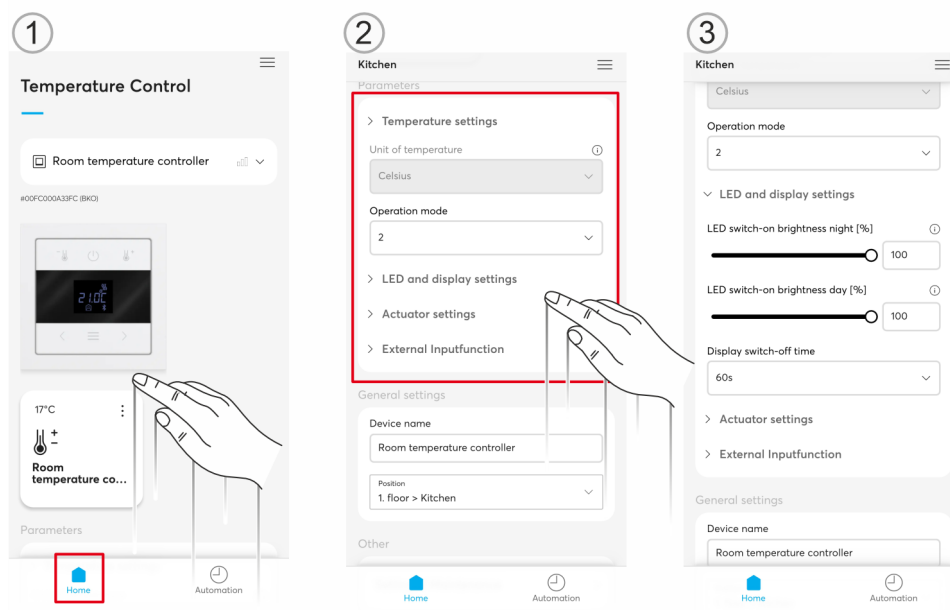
1

Temperature Control

Room temperature controller

#00FC000A33FC (BKO)

21.0C

17°C

Room temperature co...

Parameters

Home

Automation

2

Kitchen

Parameters

Temperature settings

Unit of temperature

Celsius

Operation mode

2

LED and display settings

Actuator settings

External Inputfunction

General settings

Device name

Room temperature controller

Position

1. floor > Kitchen

Other

Home

Automation

3

Kitchen

Celsius

Operation mode

2

LED and display settings

LED switch-on brightness night [%]

100

LED switch-on brightness day [%]

100

Display switch-off time

60s

Actuator settings

External Inputfunction

General settings

Device name

Room temperature controller

Home

Automation